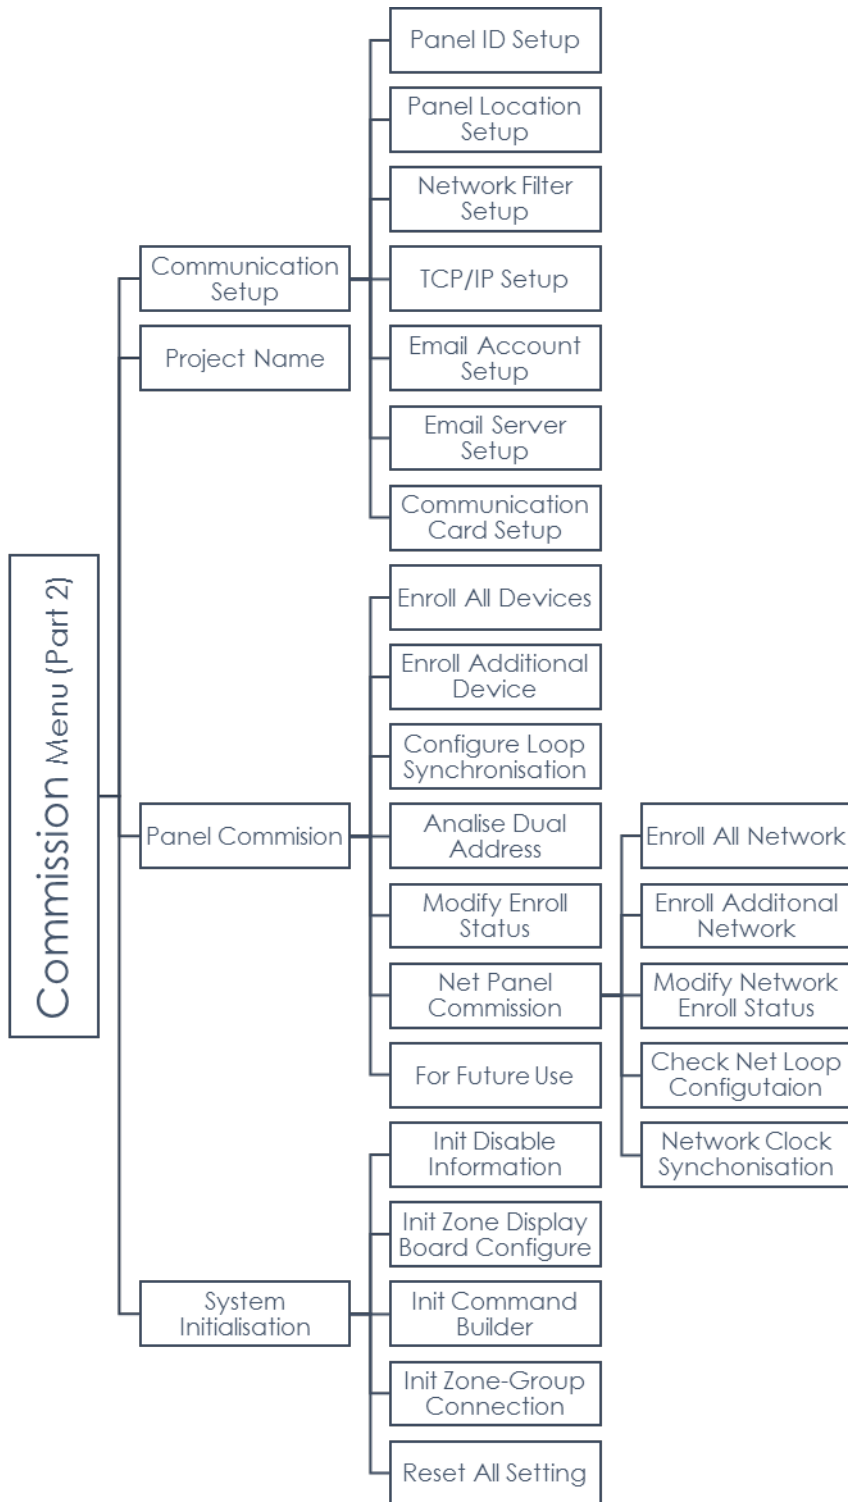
Commission Menu (Part 2)

Communication Setup

Panel ID Setup

Panel Location Setup

Network Filter Setup

TCP/IP Setup

Email Account Setup

Email Server Setup

Communication Card Setup

Project Name

Panel Commision

Enroll All Devices

Enroll Additional Device

Configure Loop Synchronisation

Analise Dual Address

Modify Enroll Status

Net Panel Commission

Enroll All Network

Enroll Additonal Network

Modify Network Enroll Status

Check Net Loop Configutaion

Network Clock Synchonisation

For Future Use

System Initialisation

Init Disable Information

Init Zone Display Board Configure

Init Command Builder

Init Zone-Group Connection

Reset All Setting